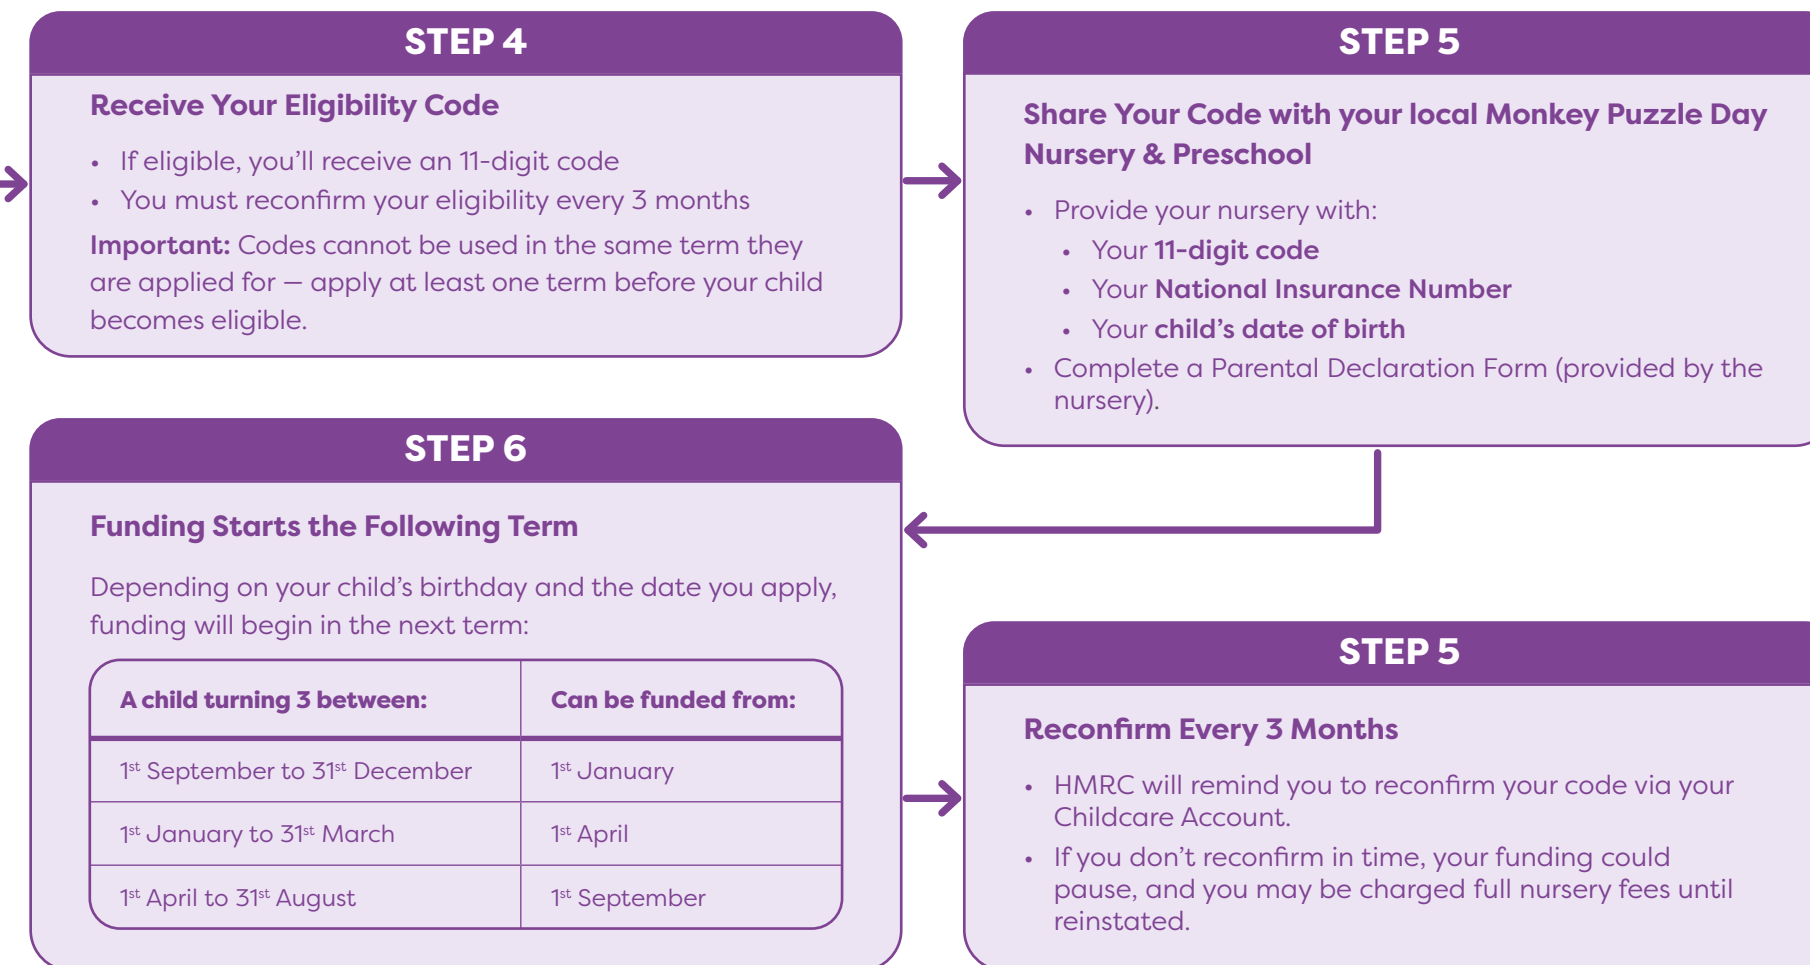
STEP 4

Receive Your Eligibility Code

- If eligible, you'll receive an 11-digit code
- You must reconfirm your eligibility every 3 months

Important: Codes cannot be used in the same term they are applied for – apply at least one term before your child becomes eligible.

STEP 5

Share Your Code with your local Monkey Puzzle Day Nursery & Preschool

- Provide your nursery with:
  - Your 11-digit code
  - Your National Insurance Number
  - Your child's date of birth
- Complete a Parental Declaration Form (provided by the nursery).

STEP 6

Funding Starts the Following Term

Depending on your child's birthday and the date you apply, funding will begin in the next term:

| A child turning 3 between: | Can be funded from: |
|---|---|
| 1$^{st}$ September to 31$^{st}$ December | 1$^{st}$ January |
| 1$^{st}$ January to 31$^{st}$ March | 1$^{st}$ April |
| 1$^{st}$ April to 31$^{st}$ August | 1$^{st}$ September |

STEP 5

Reconfirm Every 3 Months

- HMRC will remind you to reconfirm your code via your Childcare Account.
- If you don't reconfirm in time, your funding could pause, and you may be charged full nursery fees until reinstated.